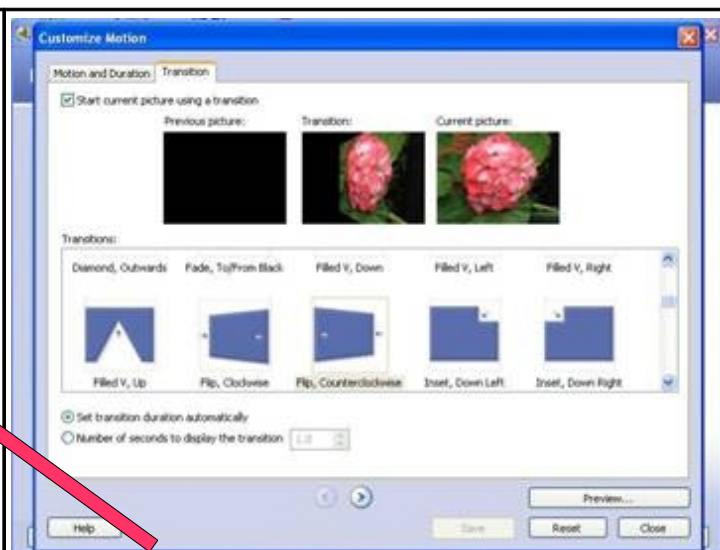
Customize Motion

Motion and Duration | Transition

Start current picture using a transition

Previous picture: Transition: Current picture:

Transitions:

Diamond, Outwards Fade, To/From Black Filled V, Down Filled V, Left Filled V, Right

Filled V, Up Flip, Clockwise Flip, Counterclockwise Inset, Down Left Inset, Down Right

Set transition duration automatically

Number of seconds to display the transition 1.0

Preview...

Help Save Reset Close